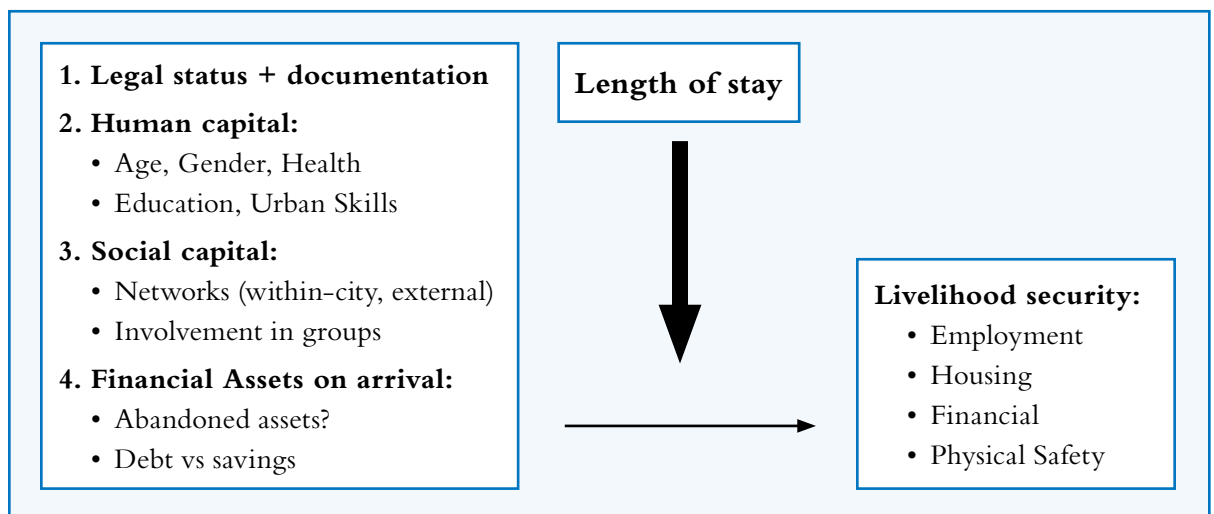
1. Legal status + documentation

2. Human capital:
• Age, Gender, Health
• Education, Urban Skills

3. Social capital:
• Networks (within-city, external)
• Involvement in groups

4. Financial Assets on arrival:
• Abandoned assets?
• Debt vs savings

Length of stay

Livelihood security:
• Employment
• Housing
• Financial
• Physical Safety